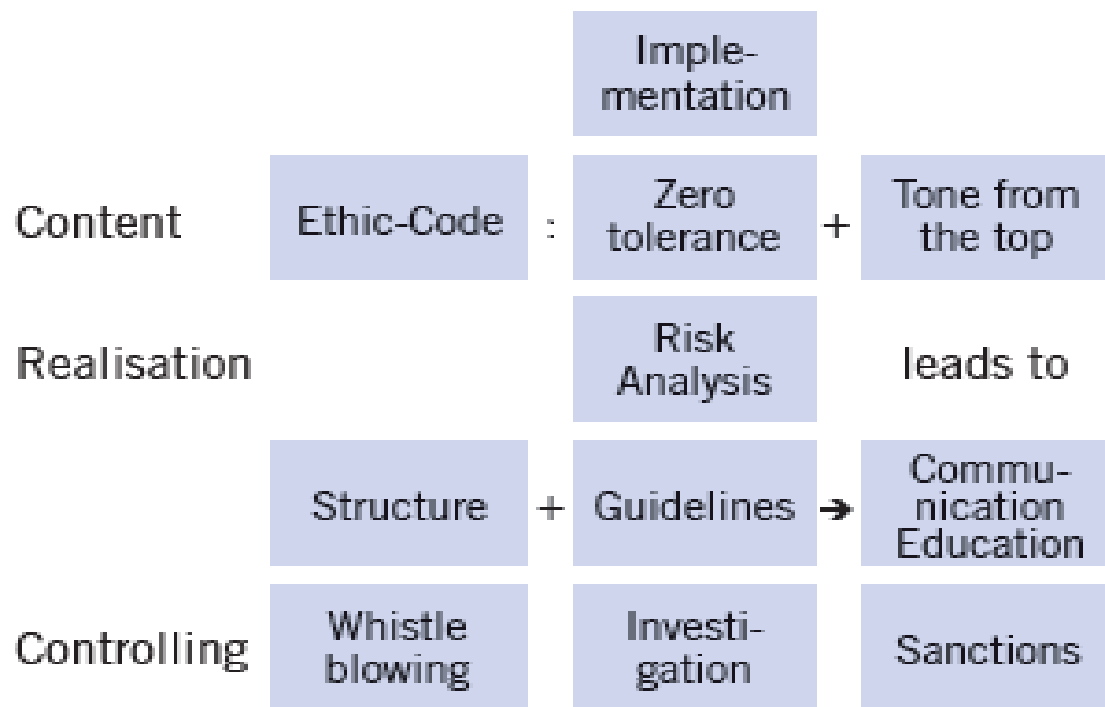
Implementation

Content | Ethic-Code : Zero tolerance + Tone from the top

Realisation | Risk Analysis | leads to

Structure + Guidelines → Communication Education

Controlling | Whistle blowing | Investigation | Sanctions